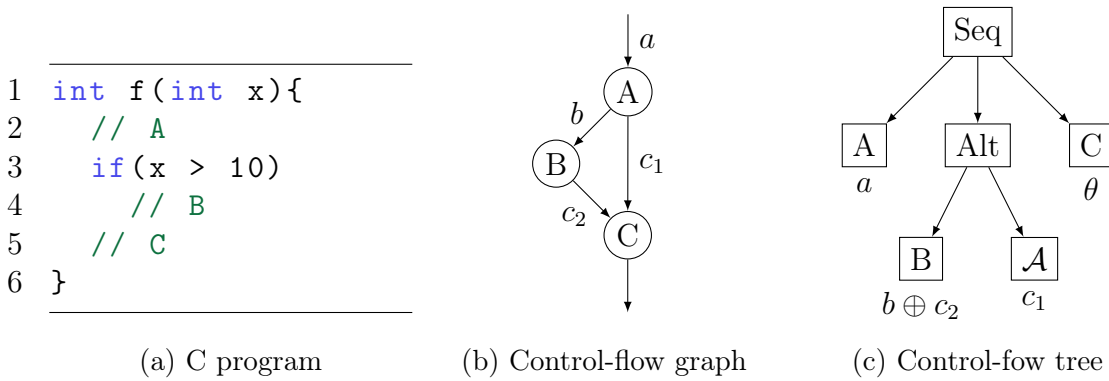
1 int f(int x){
2 // A
3 if(x > 10)
4 // B
5 // C
6 }

(a) C program

$a$
A
$b$
B
$c_1$
$c_2$
C

(b) Control-flow graph

Seq
A
$a$
Alt
C
$\theta$
B
$b \oplus c_2$
$\mathcal{A}$
$c_1$

(c) Control-fow tree